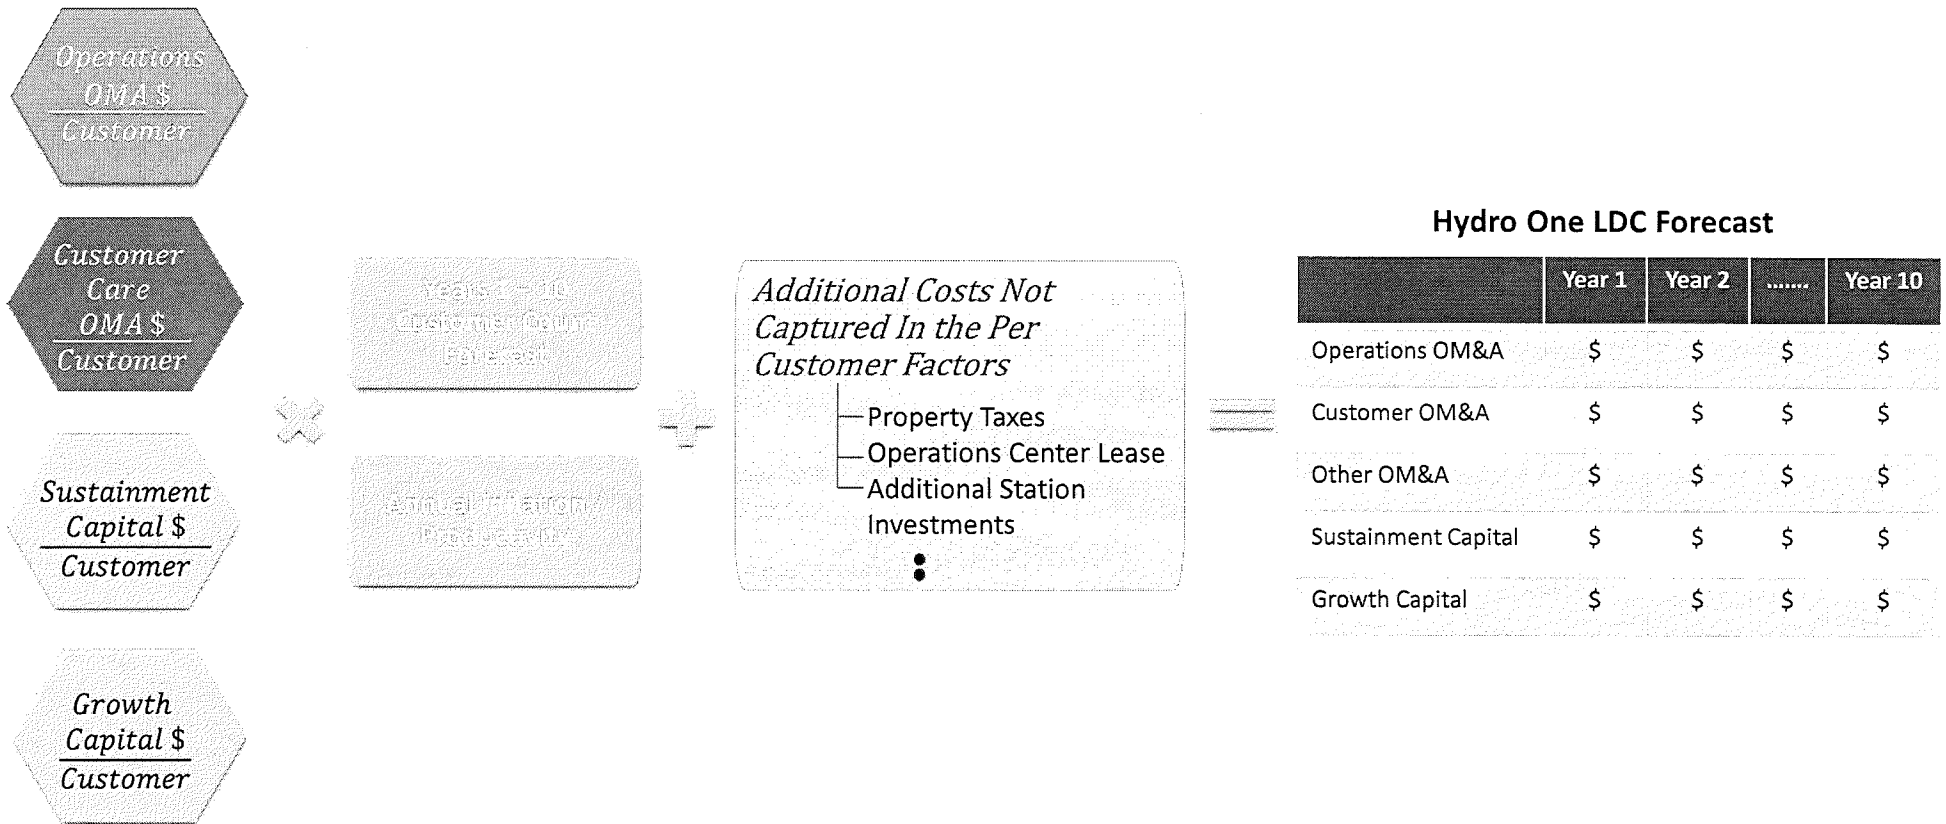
$\frac{\text{Operations OMA \$}}{\text{Customer}}$

$\frac{\text{Customer Care OMA \$}}{\text{Customer}}$

$\frac{\text{Sustainment Capital \$}}{\text{Customer}}$

$\frac{\text{Growth Capital \$}}{\text{Customer}}$

×

Years 1 – 10 Customer Count Forecast

Annual Inflation Productivity

+

Additional Costs Not Captured In the Per Customer Factors

Property Taxes
Operations Center Lease
Additional Station Investments
⋮

=

Hydro One LDC Forecast

| | Year 1 | Year 2 | ....... | Year 10 |
|---|---|---|---|---|
| Operations OM&A | $ | $ | $ | $ |
| Customer OM&A | $ | $ | $ | $ |
| Other OM&A | $ | $ | $ | $ |
| Sustainment Capital | $ | $ | $ | $ |
| Growth Capital | $ | $ | $ | $ |